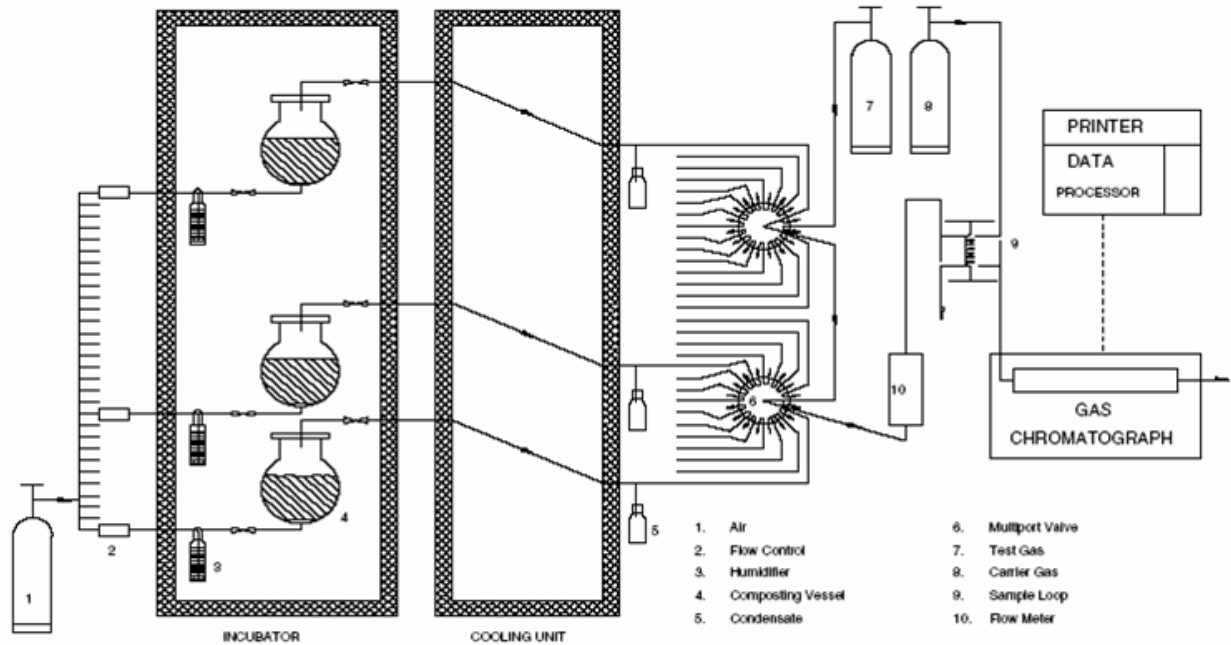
PRINTER
DATA
PROCESSOR

7
8
9
6
10
4
5
1
2
3

GAS
CHROMATOGRAPH

1. Air
2. Flow Control
3. Humidifier
4. Composting Vessel
5. Condensate

6. Multiport Valve
7. Test Gas
8. Carrier Gas
9. Sample Loop
10. Flow Meter

INCUBATOR

COOLING UNIT